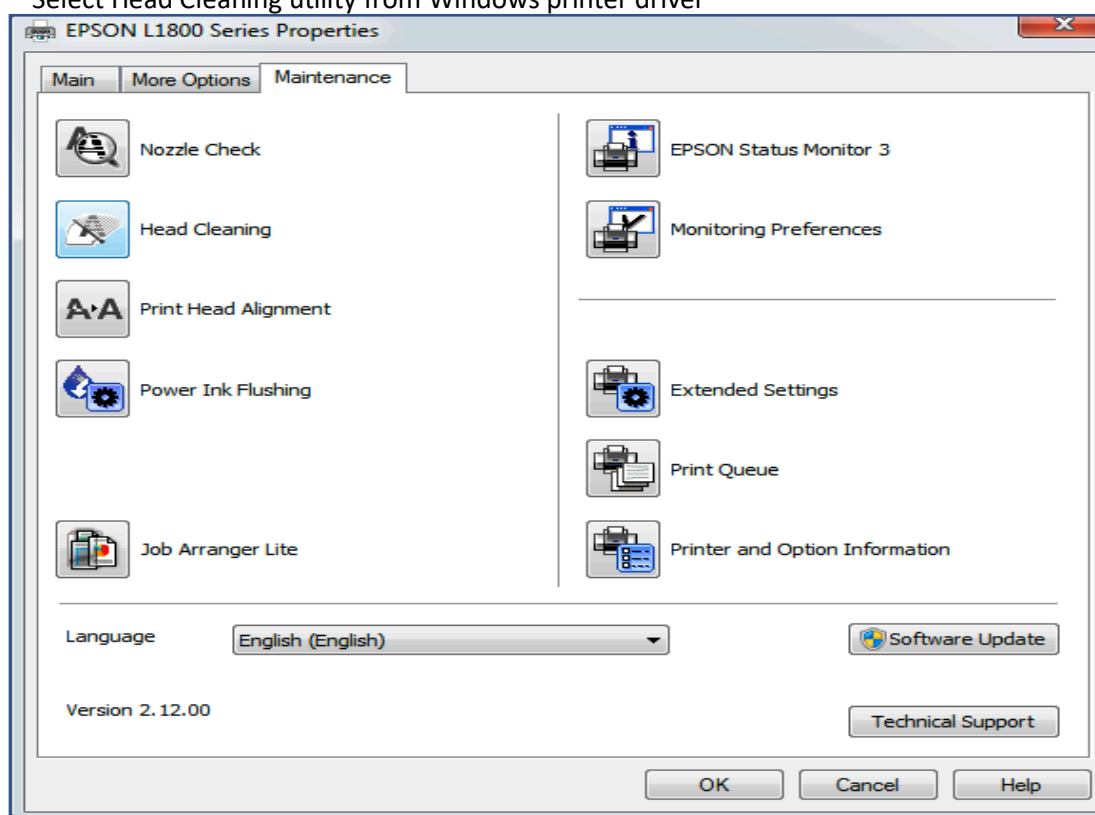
Select Head Cleaning utility from Windows printer driver

EPSON L1800 Series Properties

Main | More Options | Maintenance

Nozzle Check

Head Cleaning

Print Head Alignment

Power Ink Flushing

Job Arranger Lite

EPSON Status Monitor 3

Monitoring Preferences

Extended Settings

Print Queue

Printer and Option Information

Language English (English)

Software Update

Version 2.12.00

Technical Support

OK Cancel Help